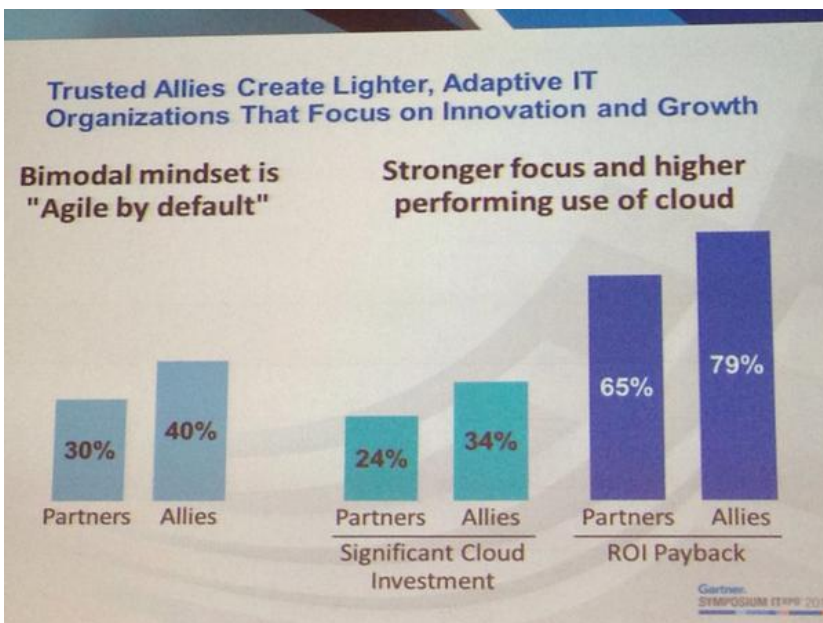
Trusted Allies Create Lighter, Adaptive IT Organizations That Focus on Innovation and Growth

Bimodal mindset is "Agile by default"

Stronger focus and higher performing use of cloud

30%
40%
Partners Allies

24%
34%
Partners Allies
Significant Cloud Investment

65%
79%
Partners Allies
ROI Payback

Gartner SYMPOSIUM ITxpo 20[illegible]